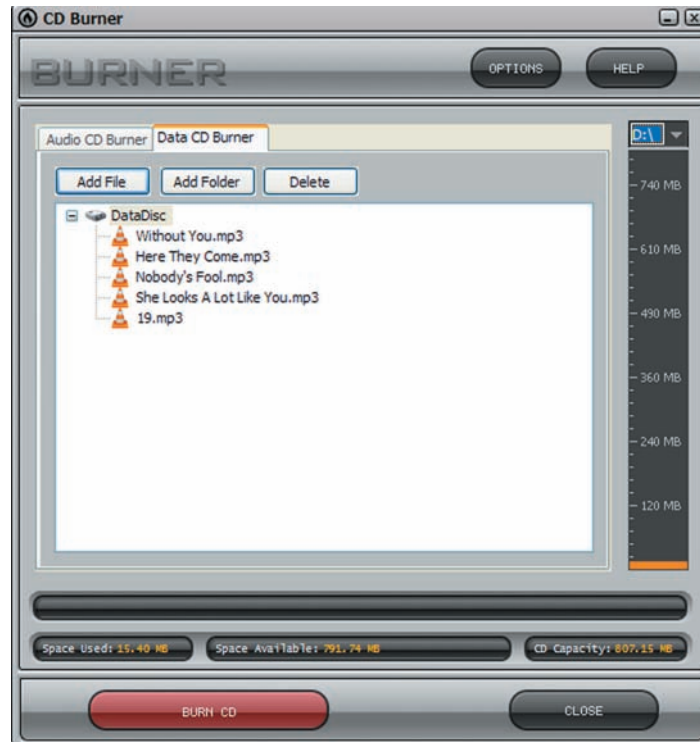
CD Burner

BURNER

OPTIONS

HELP

Audio CD Burner

Data CD Burner

D:\

Add File

Add Folder

Delete

DataDisc

Without You.mp3

Here They Come.mp3

Nobody's Fool.mp3

She Looks A Lot Like You.mp3

19.mp3

740 MB

610 MB

490 MB

360 MB

240 MB

120 MB

Space Used: 15.40 MB

Space Available: 791.74 MB

CD Capacity: 807.15 MB

BURN CD

CLOSE